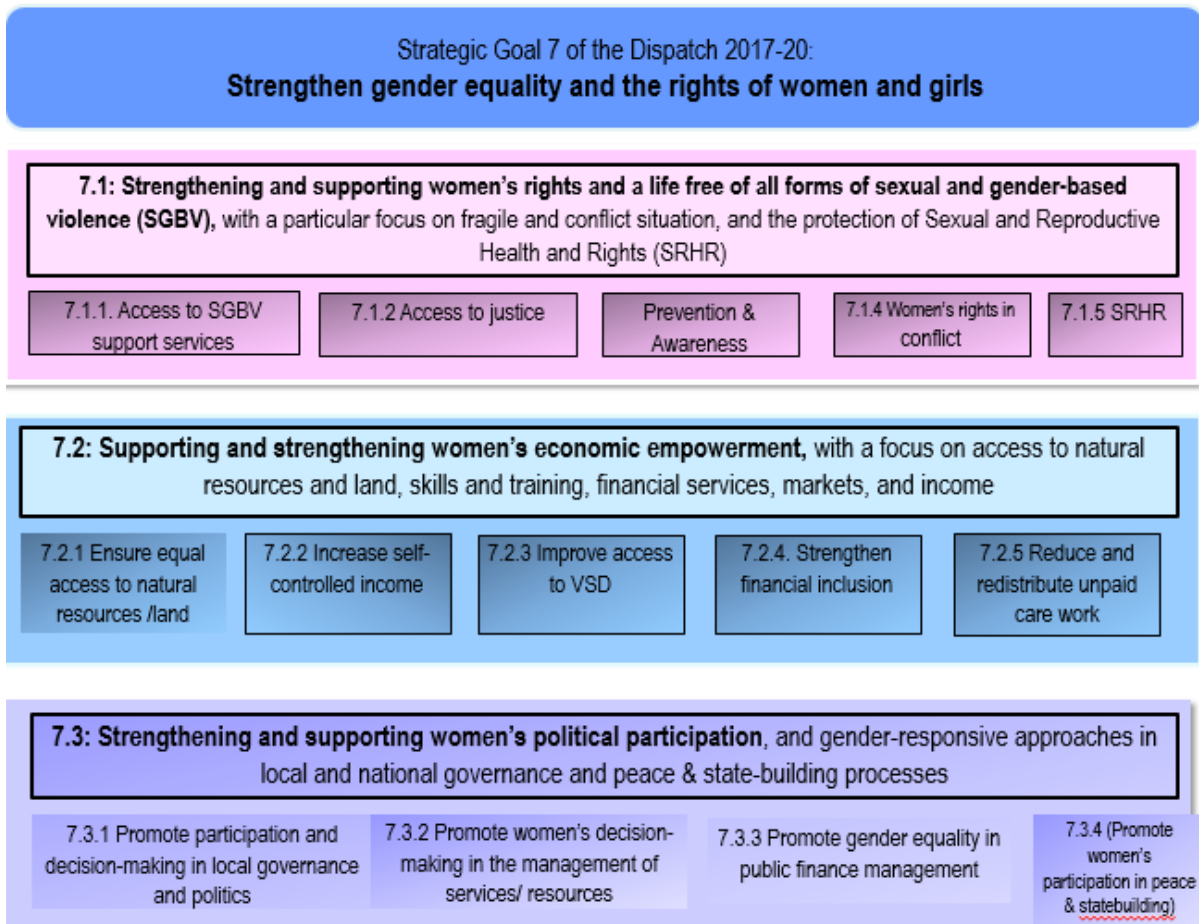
Strategic Goal 7 of the Dispatch 2017-20:
**Strengthen gender equality and the rights of women and girls**

**7.1: Strengthening and supporting women's rights and a life free of all forms of sexual and gender-based violence (SGBV),** with a particular focus on fragile and conflict situation, and the protection of Sexual and Reproductive Health and Rights (SRHR)

7.1.1. Access to SGBV support services

7.1.2 Access to justice

Prevention & Awareness

7.1.4 Women's rights in conflict

7.1.5 SRHR

**7.2: Supporting and strengthening women's economic empowerment,** with a focus on access to natural resources and land, skills and training, financial services, markets, and income

7.2.1 Ensure equal access to natural resources /land

7.2.2 Increase self-controlled income

7.2.3 Improve access to VSD

7.2.4. Strengthen financial inclusion

7.2.5 Reduce and redistribute unpaid care work

**7.3: Strengthening and supporting women's political participation**, and gender-responsive approaches in local and national governance and peace & state-building processes

7.3.1 Promote participation and decision-making in local governance and politics

7.3.2 Promote women's decision-making in the management of services/ resources

7.3.3 Promote gender equality in public finance management

7.3.4 (Promote women's participation in peace & statebuilding)